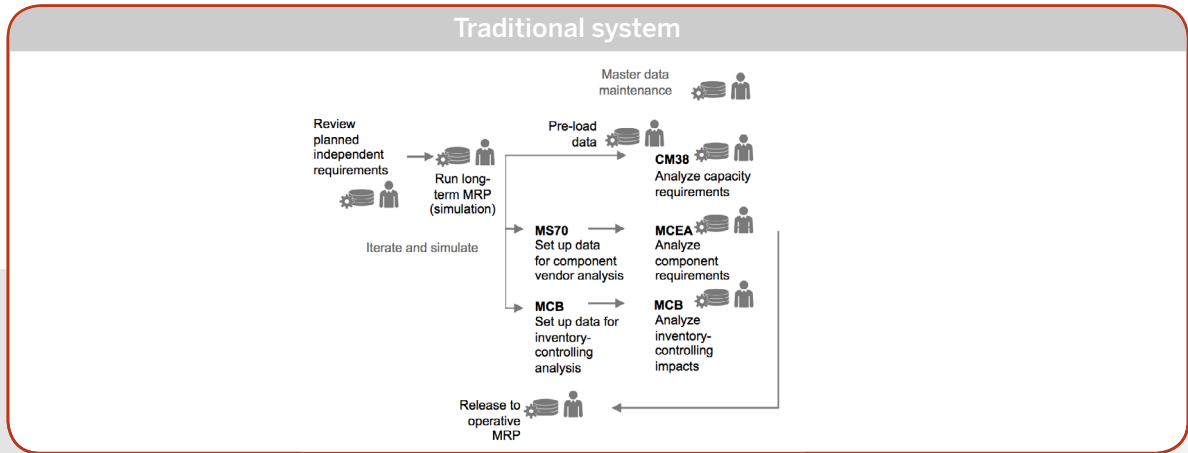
Traditional system

Master data maintenance

Review planned independent requirements

Run long-term MRP (simulation)

Pre-load data

CM38
Analyze capacity requirements

Iterate and simulate

MS70
Set up data for component vendor analysis

MCEA
Analyze component requirements

MCB
Set up data for inventory-controlling analysis

MCB
Analyze inventory-controlling impacts

Release to operative MRP